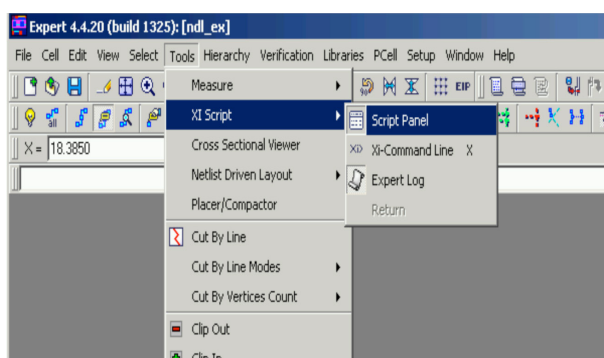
Expert 4.4.20 (build 1325): [ndl_ex]

File Cell Edit View Select Tools Hierarchy Verification Libraries PCell Setup Window Help

EIP

X = 18.3850

Measure
XI Script
Cross Sectional Viewer
Netlist Driven Layout
Placer/Compactor
Cut By Line
Cut By Line Modes
Cut By Vertices Count
Clip Out
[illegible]

Script Panel
Xi-Command Line X
Expert Log
Return